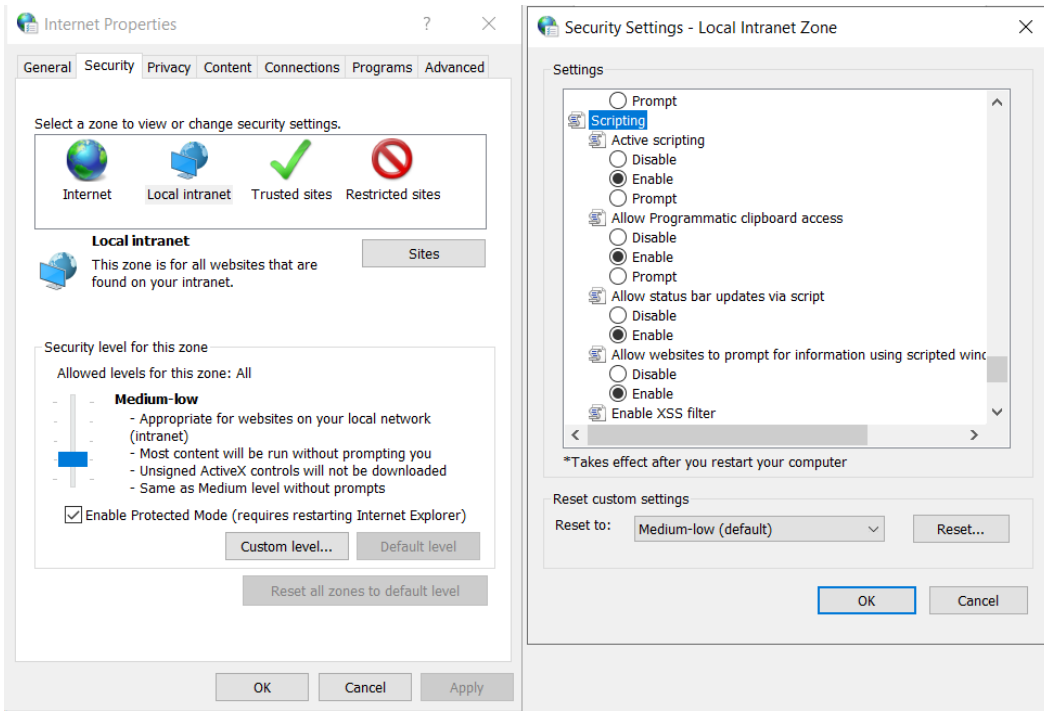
Internet Properties ? ×

General | Security | Privacy | Content | Connections | Programs | Advanced

Select a zone to view or change security settings.

Internet | Local intranet | Trusted sites | Restricted sites

Local intranet
This zone is for all websites that are found on your intranet.

Sites

Security level for this zone
Allowed levels for this zone: All

Medium-low
- Appropriate for websites on your local network (intranet)
- Most content will be run without prompting you
- Unsigned ActiveX controls will not be downloaded
- Same as Medium level without prompts

Enable Protected Mode (requires restarting Internet Explorer)

Custom level... | Default level

Reset all zones to default level

OK | Cancel | Apply

Security Settings - Local Intranet Zone ×

Settings

Prompt
Scripting
Active scripting
Disable
Enable
Prompt
Allow Programmatic clipboard access
Disable
Enable
Prompt
Allow status bar updates via script
Disable
Enable
Allow websites to prompt for information using scripted wind
Disable
Enable
Enable XSS filter

*Takes effect after you restart your computer

Reset custom settings
Reset to: Medium-low (default) | Reset...

OK | Cancel